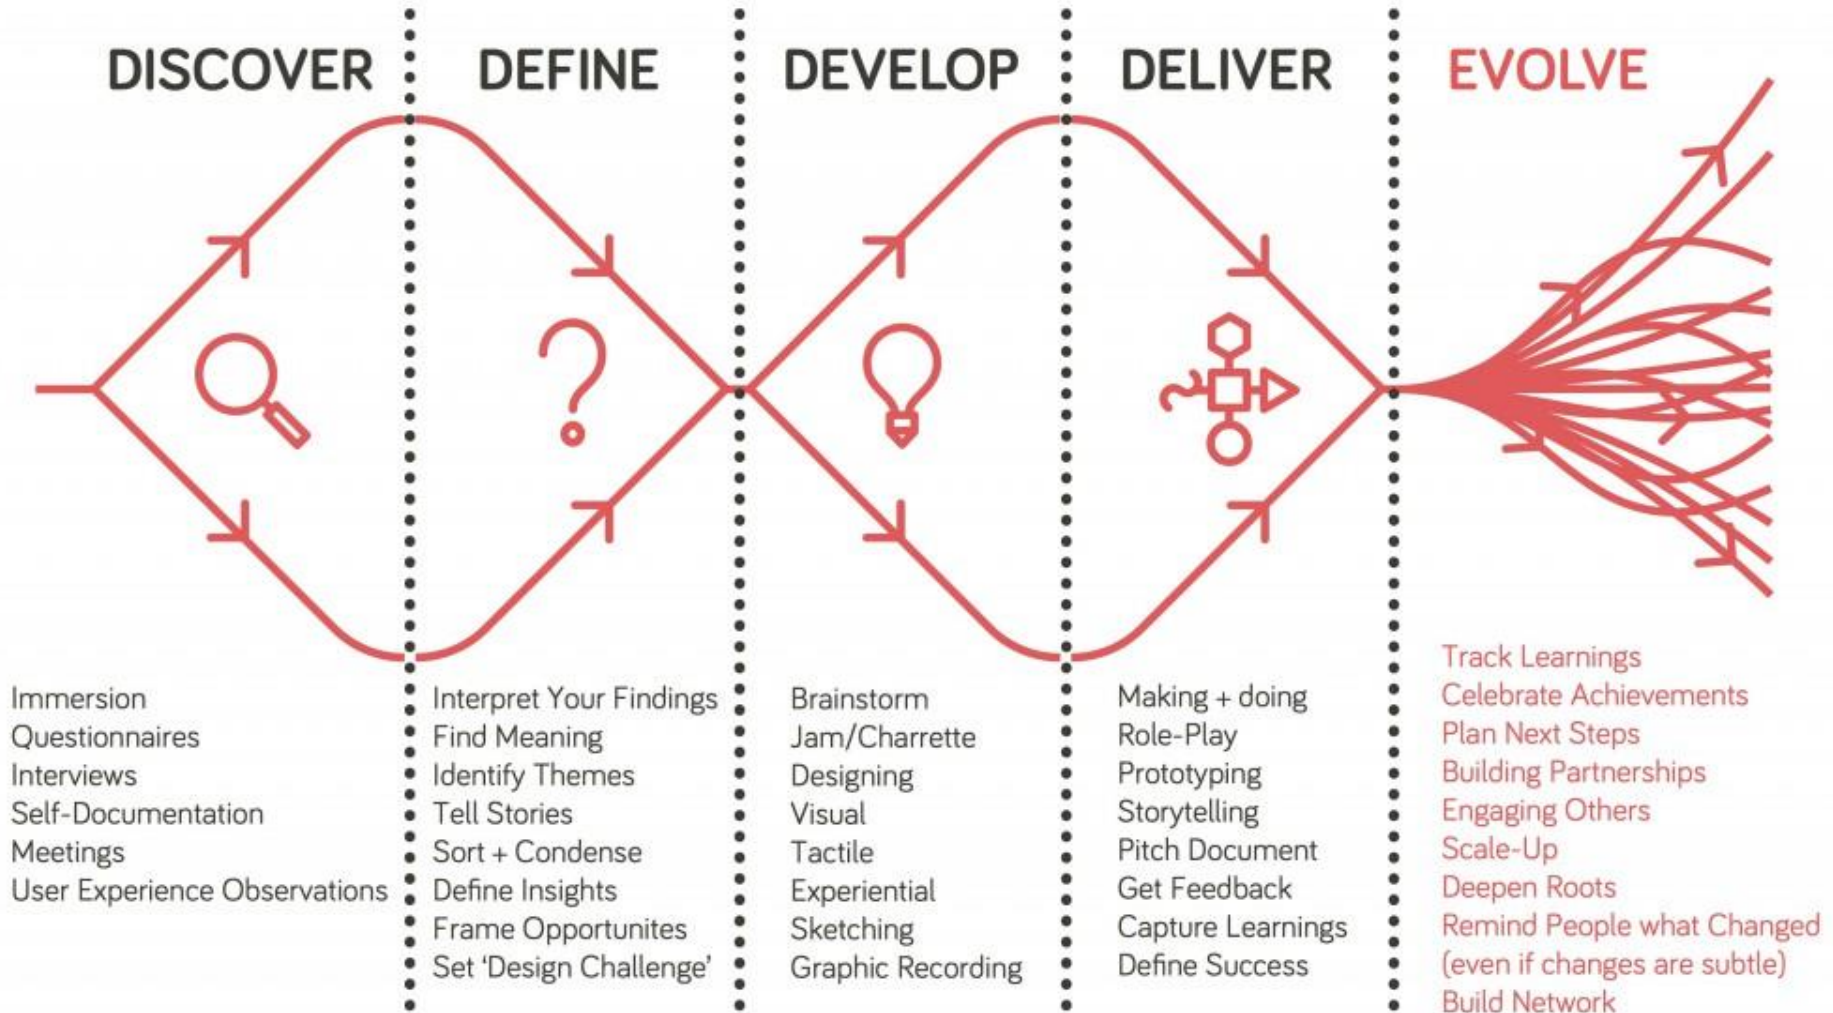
DISCOVER

DEFINE

DEVELOP

DELIVER

EVOLVE

Immersion
Questionnaires
Interviews
Self-Documentation
Meetings
User Experience Observations

Interpret Your Findings
Find Meaning
Identify Themes
Tell Stories
Sort + Condense
Define Insights
Frame Opportunites
Set 'Design Challenge'

Brainstorm
Jam/Charrette
Designing
Visual
Tactile
Experiential
Sketching
Graphic Recording

Making + doing
Role-Play
Prototyping
Storytelling
Pitch Document
Get Feedback
Capture Learnings
Define Success

Track Learnings
Celebrate Achievements
Plan Next Steps
Building Partnerships
Engaging Others
Scale-Up
Deepen Roots
Remind People what Changed (even if changes are subtle)
Build Network